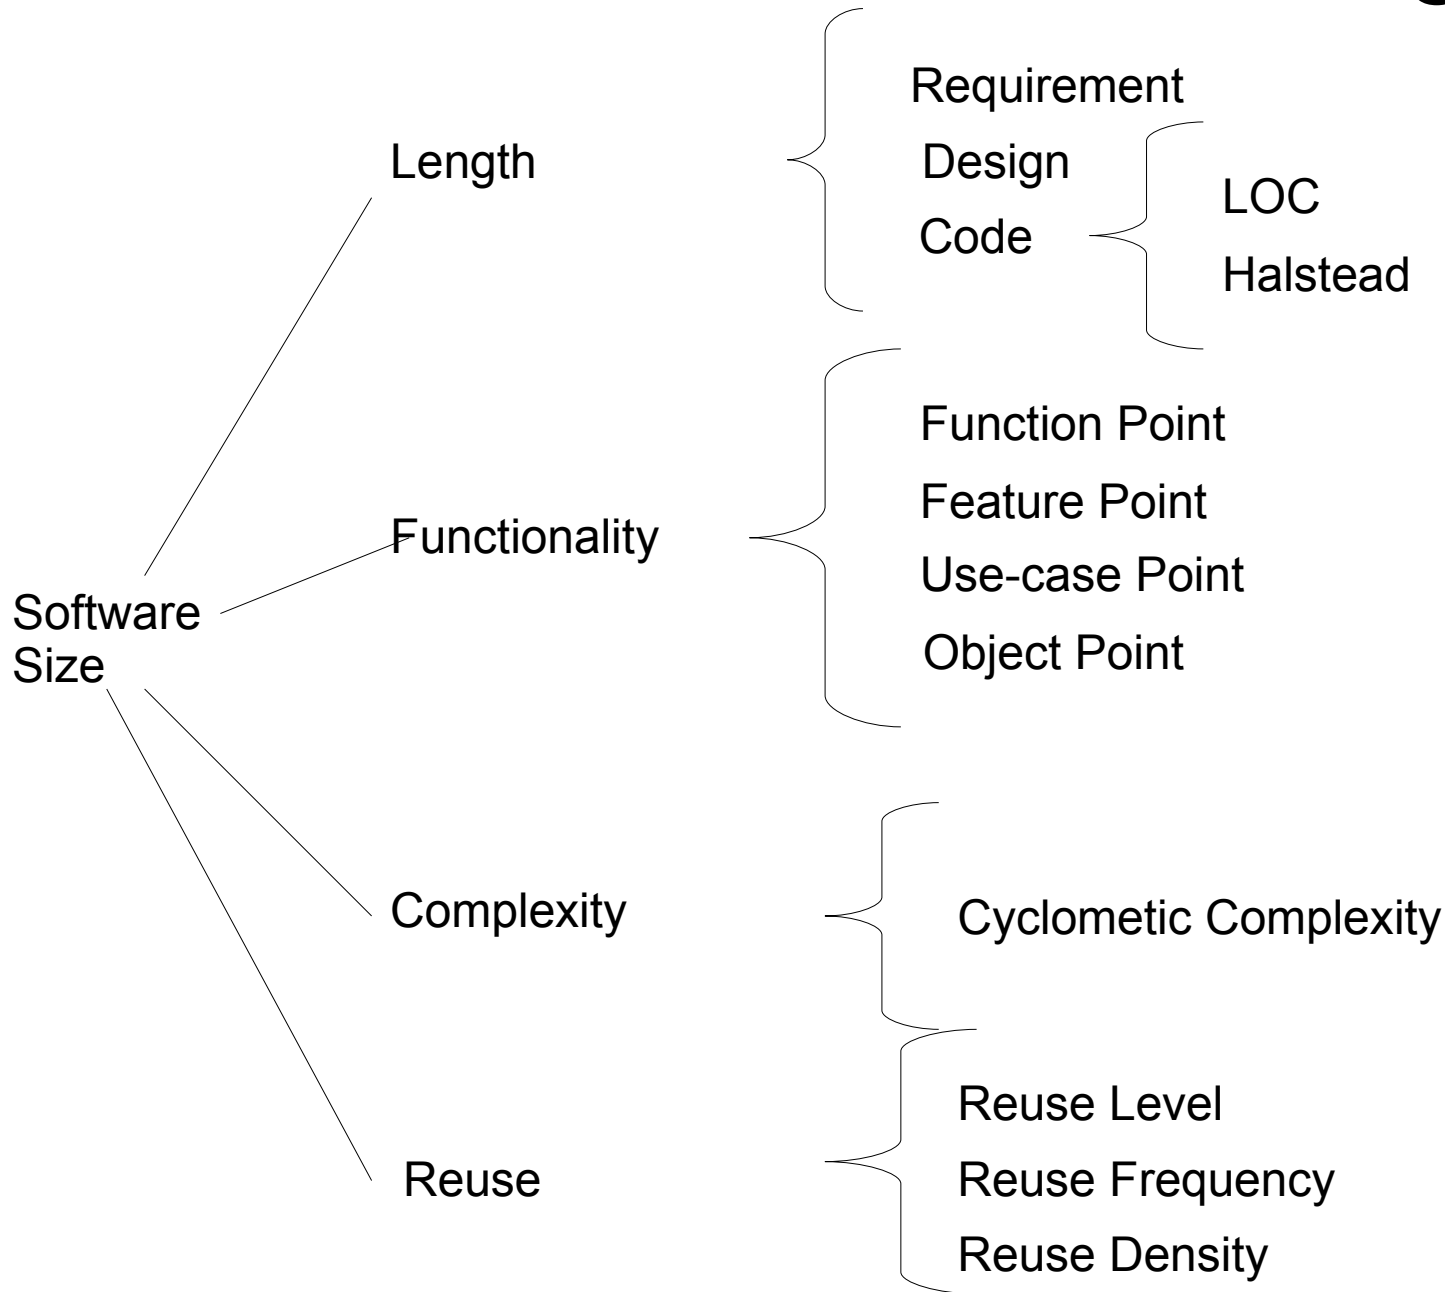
Software Size

Length

Requirement
Design
Code

LOC
Halstead

Functionality

Function Point
Feature Point
Use-case Point
Object Point

Complexity

Cyclometic Complexity

Reuse

Reuse Level
Reuse Frequency
Reuse Density